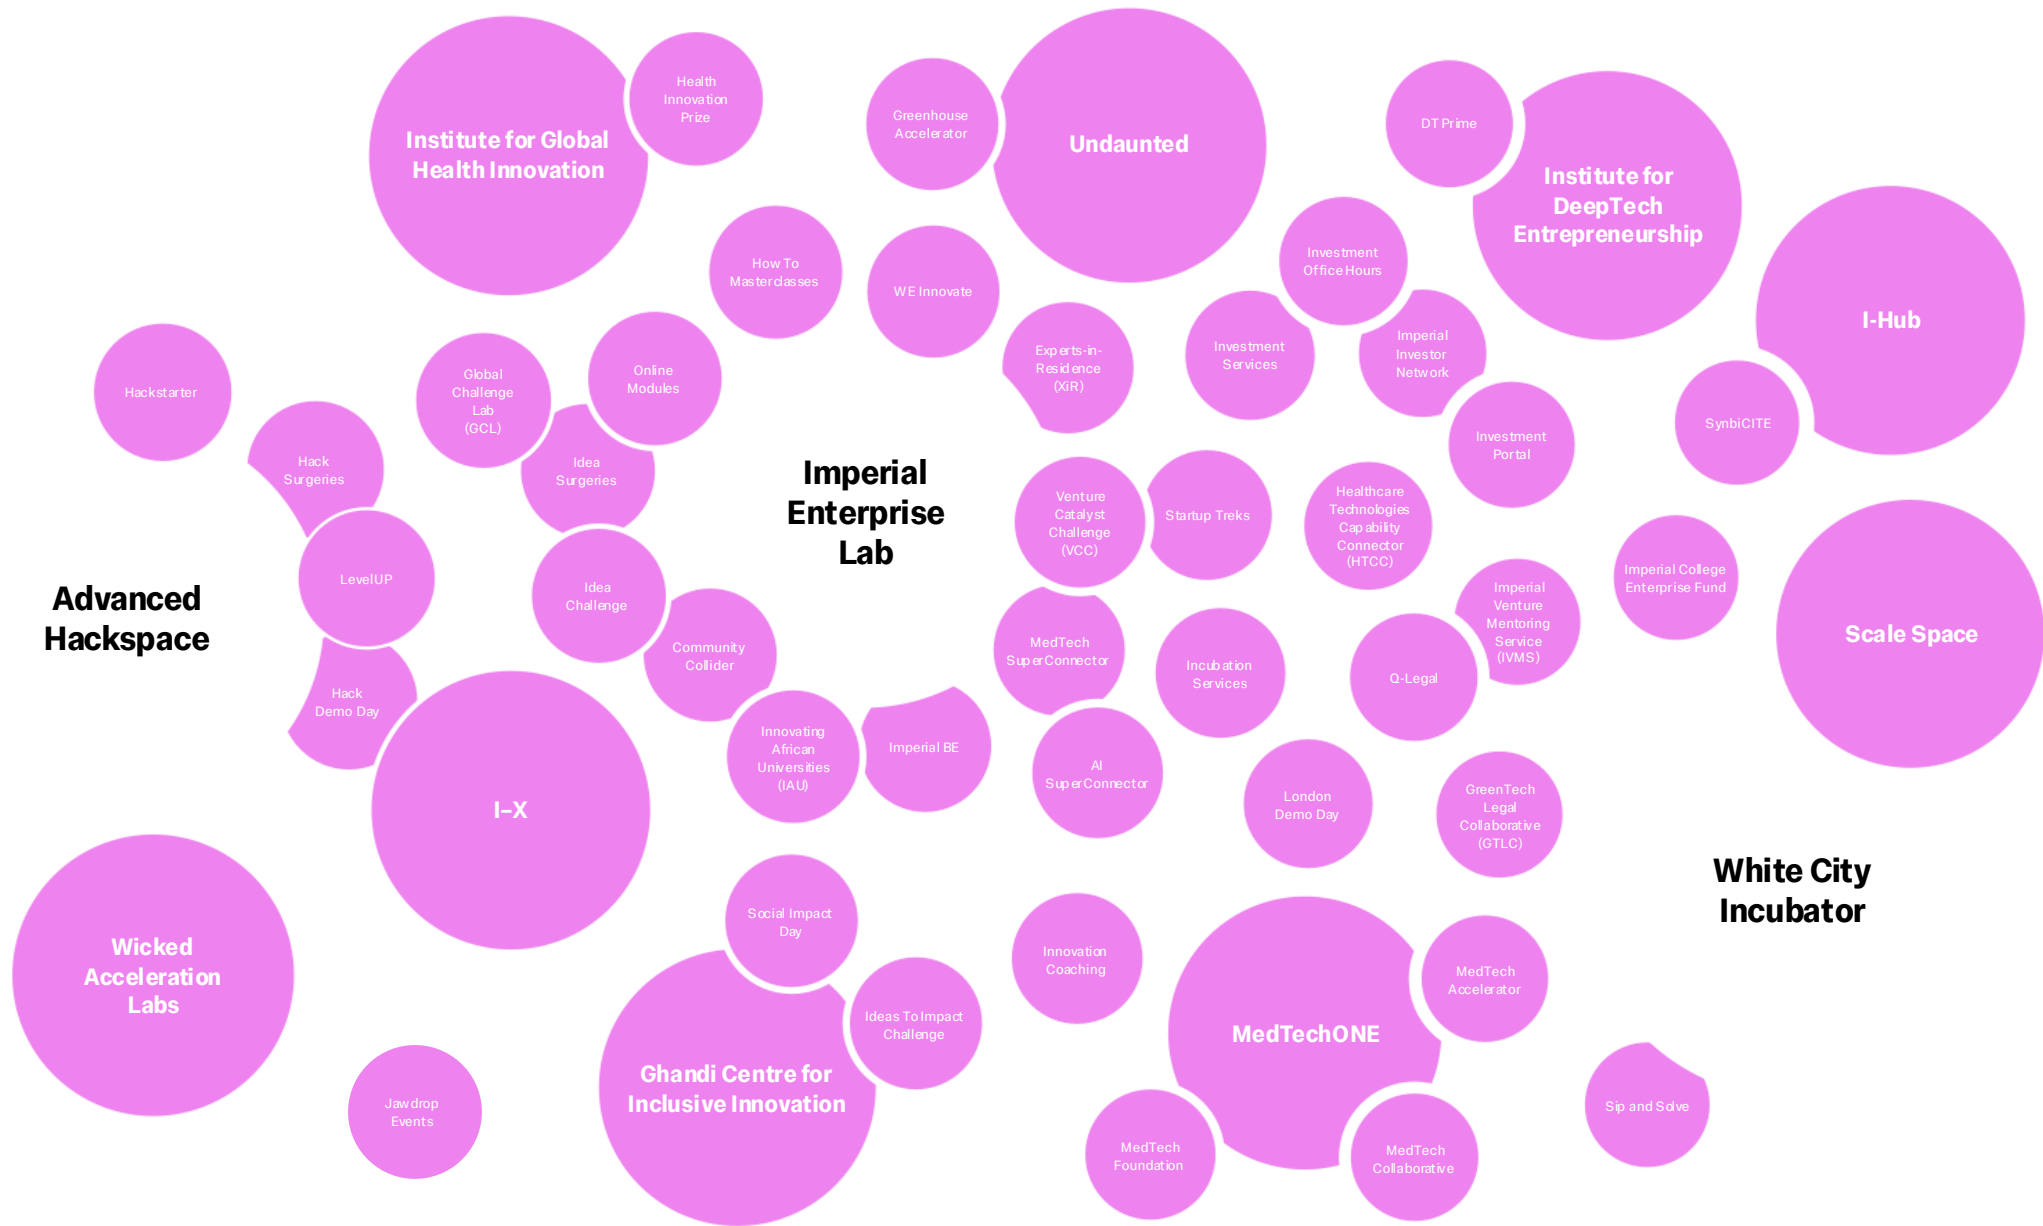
Institute for Global Health Innovation

Health Innovation Prize

Greenhouse Accelerator

Undaunted

DT Prime

Institute for DeepTech Entrepreneurship

How To Masterclasses

WE Innovate

Investment Office Hours

I-Hub

Hackstarter

Global Challenge Lab (GCL)

Online Modules

Experts-in-Residence (XiR)

Investment Services

Imperial Investor Network

Hack Surgeries

Idea Surgeries

Investment Portal

SynbiCITE

Imperial Enterprise Lab

Venture Catalyst Challenge (VCC)

Startup Treks

Healthcare Technologies Capability Connector (HTCC)

LevelUP

Advanced Hackspace

Idea Challenge

Imperial College Enterprise Fund

Scale Space

Imperial Venture Mentoring Service (IVMS)

Community Collider

MedTech SuperConnector

Incubation Services

Q-Legal

Hack Demo Day

Innovating African Universities (IAU)

Imperial BE

I-X

AI SuperConnector

London Demo Day

GreenTech Legal Collaborative (GTLC)

White City Incubator

Wicked Acceleration Labs

Social Impact Day

Innovation Coaching

MedTech Accelerator

Ideas To Impact Challenge

MedTechONE

Ghandi Centre for Inclusive Innovation

Jawdrop Events

Sip and Solve

MedTech Foundation

MedTech Collaborative